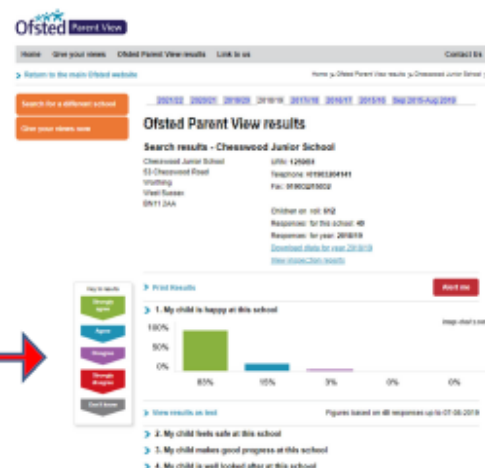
Ofsted Parent View

Home Give your views Ofsted Parent View results Link to us Contact Us

> Return to the main Ofsted website

Home > Ofsted Parent View results > Cheeswood Junior School

Search for a different school

Give your views now

2021/22 2020/21 2019/20 2018/19 2017/18 2016/17 2015/16 Sep 2015-Aug 2019

Ofsted Parent View results

Search results - Cheeswood Junior School

Cheeswood Junior School
53 Cheeswood Road
Worthing
West Sussex
BN11 2AA

URN: 125954
Telephone: 01903204141
Fax: 01903205032

Children on roll: 512
Responses: for this school: 40
Responses: for year: 2018/19
Download data for year 2018/19
View inspection reports

Key to results
Strongly agree
Agree
Disagree
Strongly disagree
Don't know

> Print Results

Alert me

> 1. My child is happy at this school

100%
50%
0%

83% 15% 3% 0% 0%

> View results as text

Figures based on 40 responses up to 07-05-2019

> 2. My child feels safe at this school

> 3. My child makes good progress at this school

> 4. My child is well looked after at this school